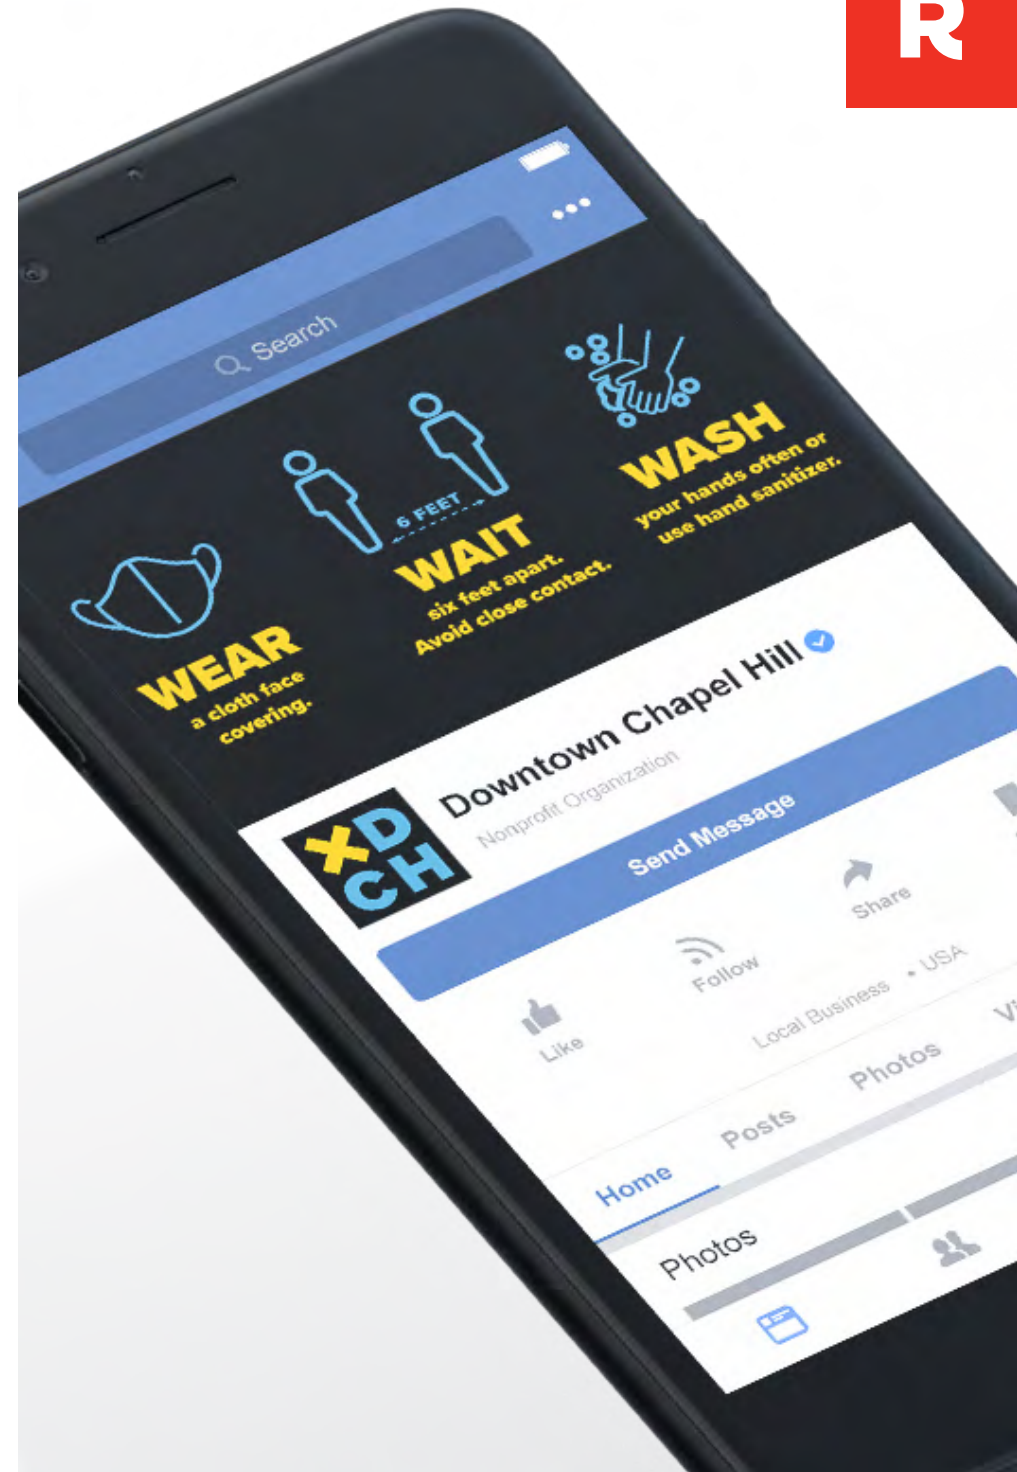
R

Search

WEAR
a cloth face covering.

6 FEET
WAIT
six feet apart.
Avoid close contact.

WASH
your hands often or use hand sanitizer.

XD CH

Downtown Chapel Hill
Nonprofit Organization

Send Message

Like

Follow

Share

Local Business • USA

Home

Posts

Photos

Vi

Photos